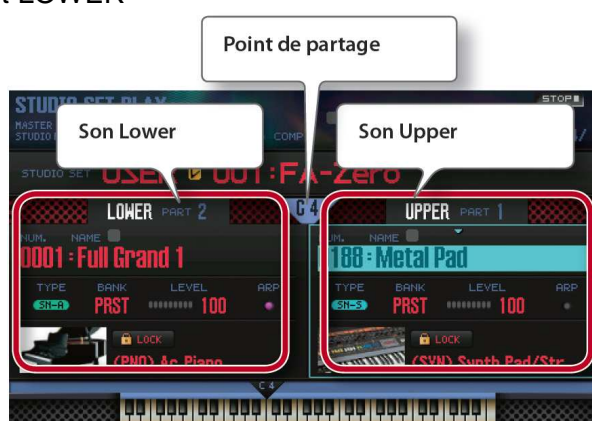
r LOWER

Point de partage

STUDIO SET PLAY

STOP

MASTER

STUDIO

COMP

Son Lower

Son Upper

STUDIO SET

USER 001:FA-Zero

LOWER PART 2

C 4

UPPER PART 1

NUM. NAME

0001:Full Grand 1

NUM. NAME

0188:Metal Pad

TYPE BANK LEVEL ARP

SN-A PRST 100

TYPE BANK LEVEL ARP

SN-S PRST 100

LOCK

(PNO) Ac.Piano

LOCK

(SYN) Synth Pad/Str

C 4